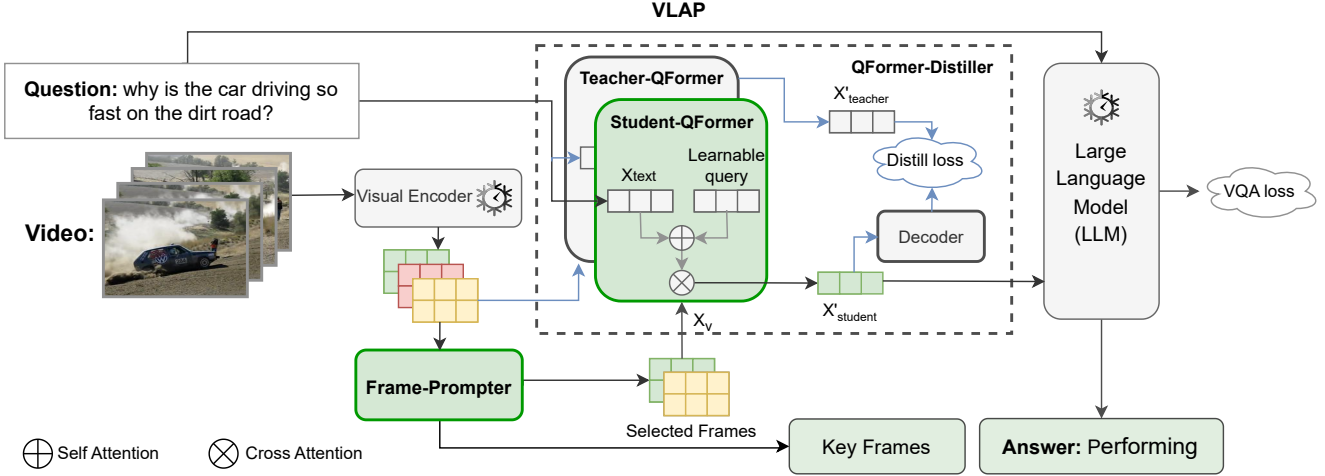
VLAP

Question: why is the car driving so fast on the dirt road?

Video:

Visual Encoder

Teacher-QFormer

Student-QFormer

QFormer-Distiller

$X'_{teacher}$

Distill loss

$X_{text}$

Learnable query

Decoder

$X'_{student}$

$X_v$

Large Language Model (LLM)

VQA loss

Frame-Prompter

Selected Frames

Key Frames

Answer: Performing

Self Attention

Cross Attention